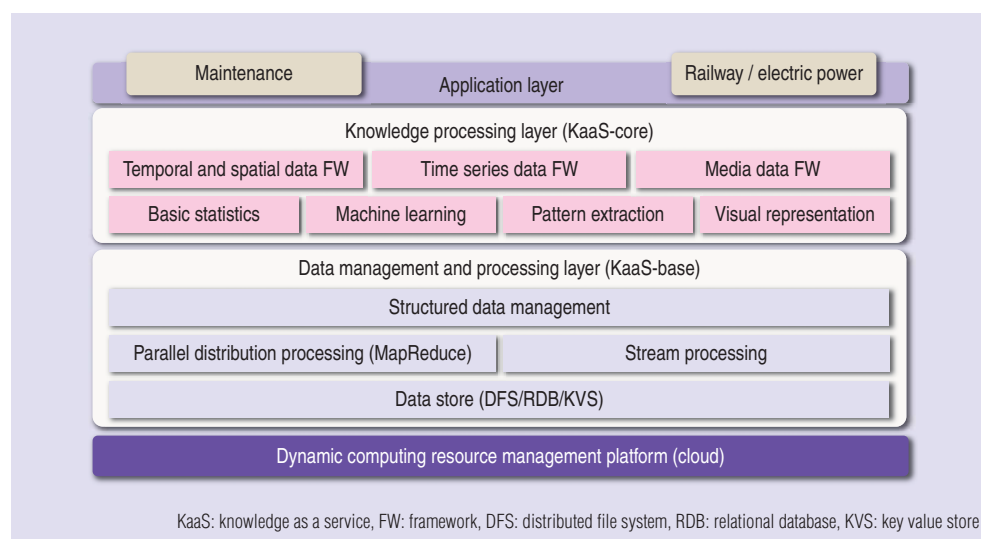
Maintenance

Application layer

Railway / electric power

Knowledge processing layer (KaaS-core)

Temporal and spatial data FW

Time series data FW

Media data FW

Basic statistics

Machine learning

Pattern extraction

Visual representation

Data management and processing layer (KaaS-base)

Structured data management

Parallel distribution processing (MapReduce)

Stream processing

Data store (DFS/RDB/KVS)

Dynamic computing resource management platform (cloud)

KaaS: knowledge as a service, FW: framework, DFS: distributed file system, RDB: relational database, KVS: key value store